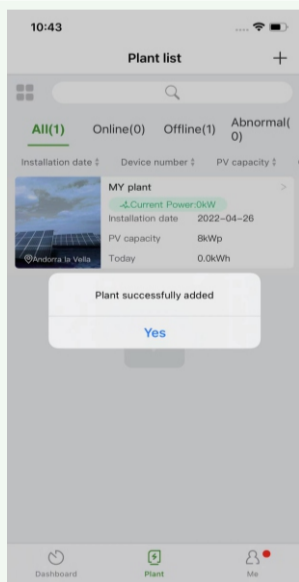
10:43

Plant list +

All(1) Online(0) Offline(1) Abnormal(0)

Installation date ⇕ Device number ⇕ PV capacity ⇕

MY plant
Current Power:0kW
Installation date 2022-04-26
PV capacity 8kWp
Today 0.0kWh
Andorra la Vella

Plant successfully added

Yes

Dashboard Plant Me